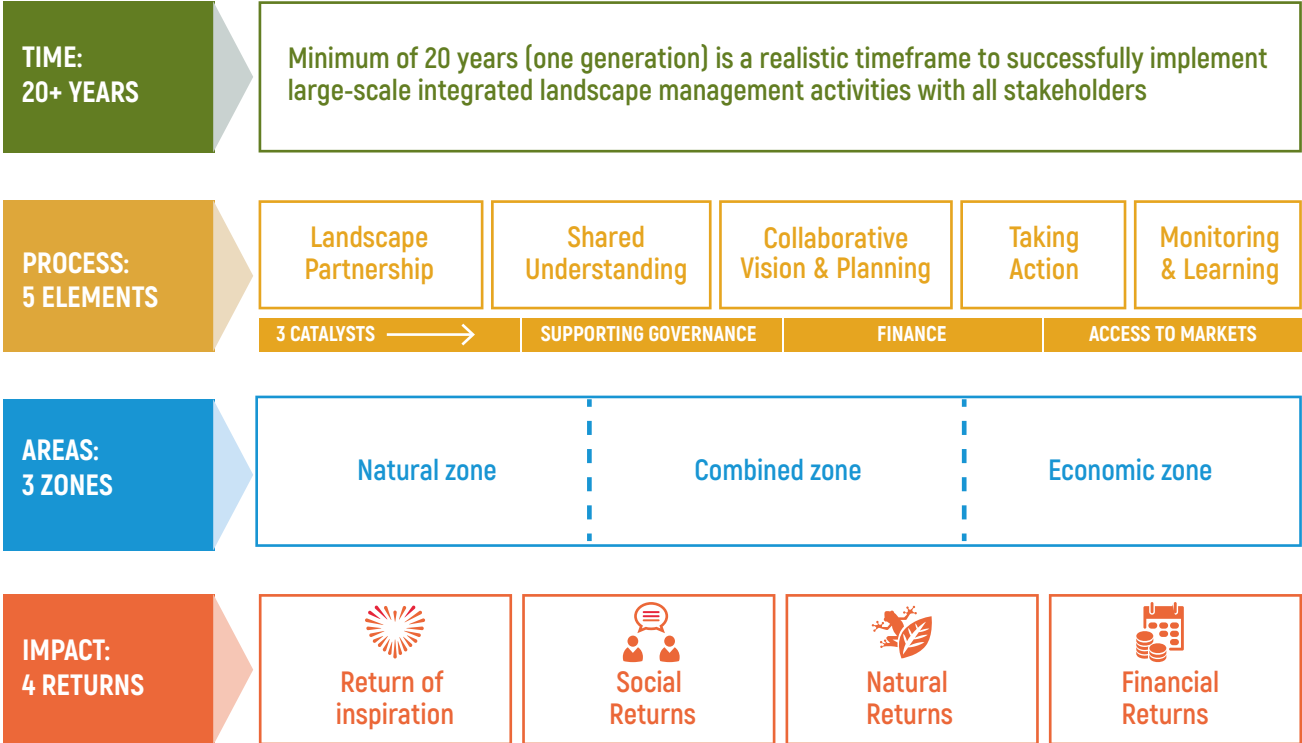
TIME:
20+ YEARS

Minimum of 20 years (one generation) is a realistic timeframe to successfully implement large-scale integrated landscape management activities with all stakeholders

PROCESS:
5 ELEMENTS

Landscape Partnership

Shared Understanding

Collaborative Vision & Planning

Taking Action

Monitoring & Learning

3 CATALYSTS

SUPPORTING GOVERNANCE

FINANCE

ACCESS TO MARKETS

AREAS:
3 ZONES

Natural zone

Combined zone

Economic zone

IMPACT:
4 RETURNS

Return of inspiration

Social Returns

Natural Returns

Financial Returns